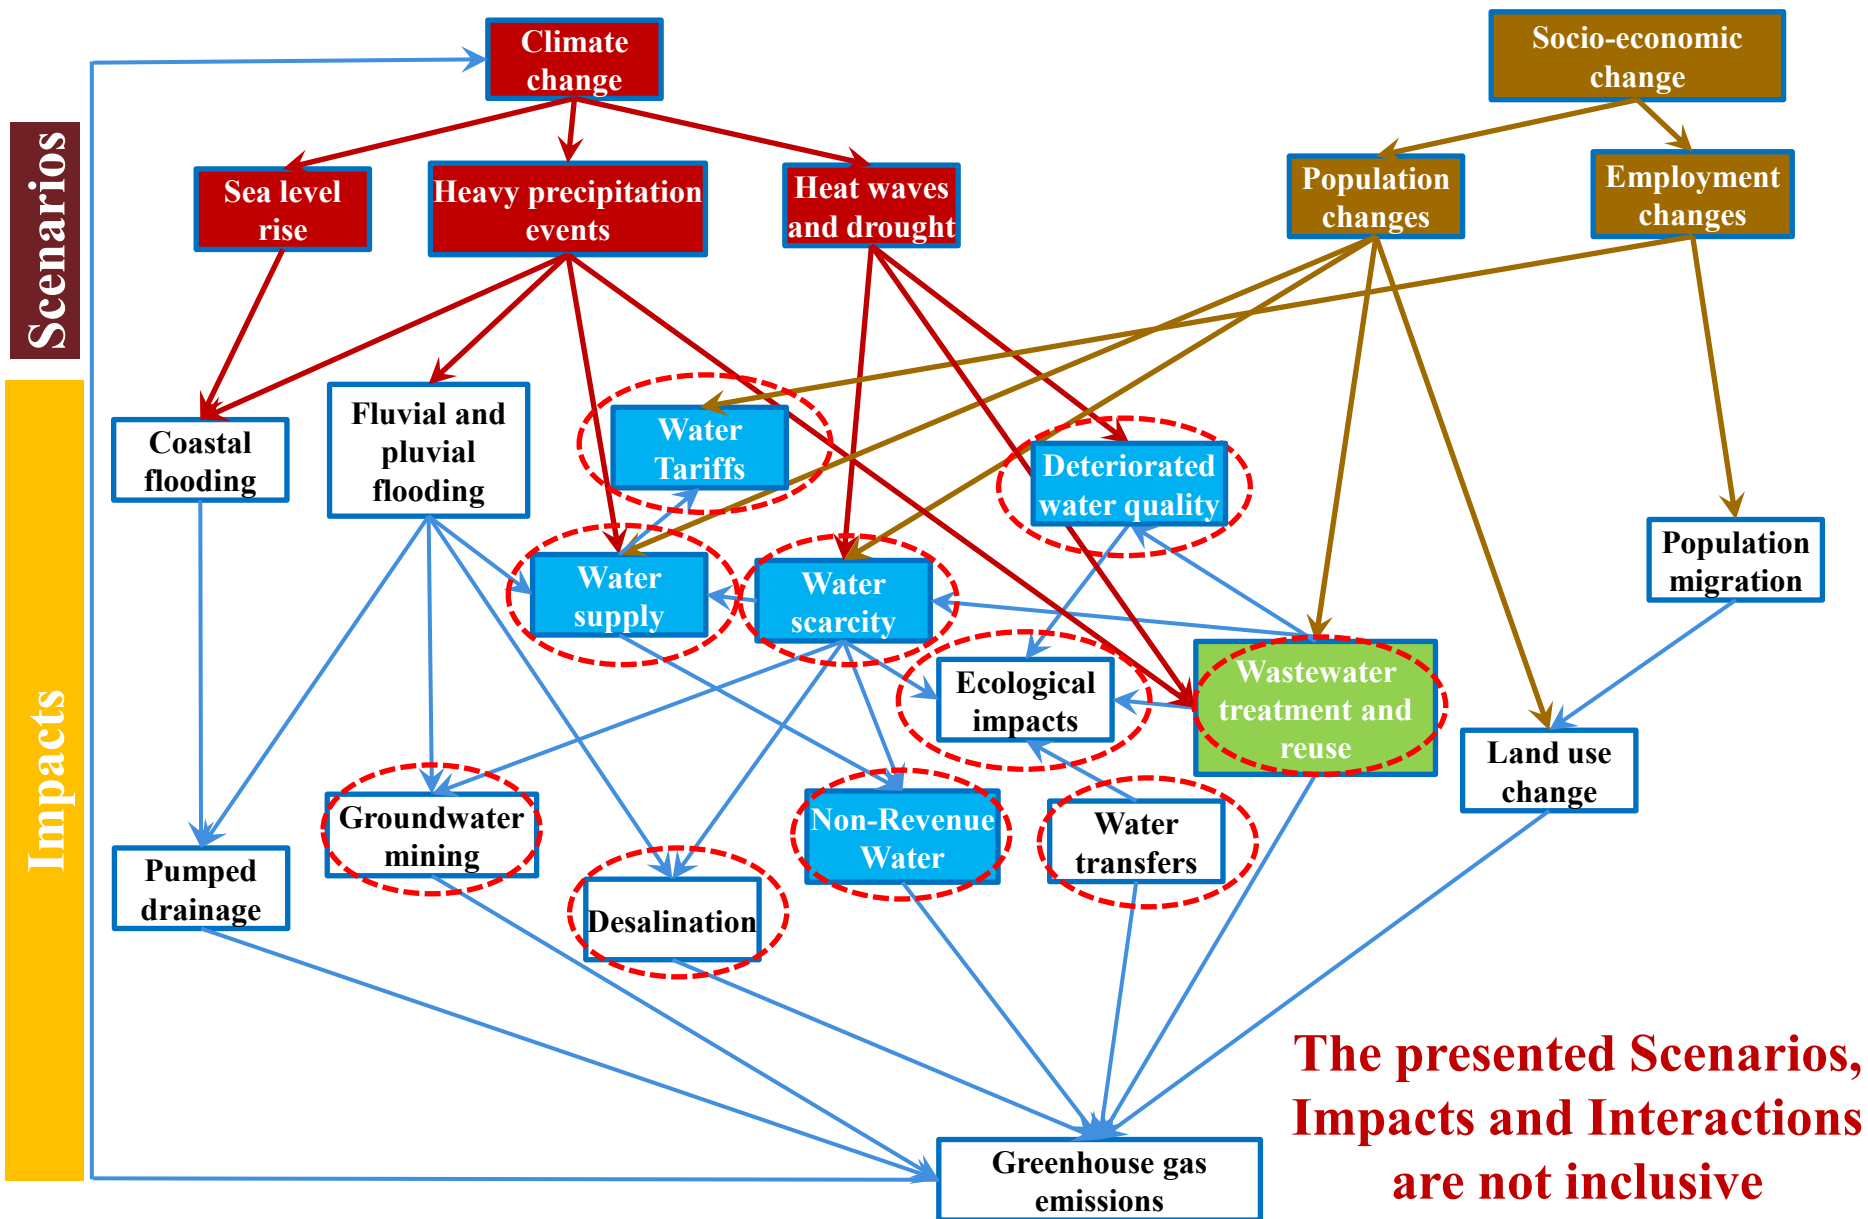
Scenarios

Impacts

Climate change

Socio-economic change

Sea level rise

Heavy precipitation events

Heat waves and drought

Population changes

Employment changes

Coastal flooding

Fluvial and pluvial flooding

Water Tariffs

Deteriorated water quality

Population migration

Water supply

Water scarcity

Ecological impacts

Wastewater treatment and reuse

Land use change

Groundwater mining

Non-Revenue Water

Water transfers

Pumped drainage

Desalination

Greenhouse gas emissions

The presented Scenarios, Impacts and Interactions are not inclusive